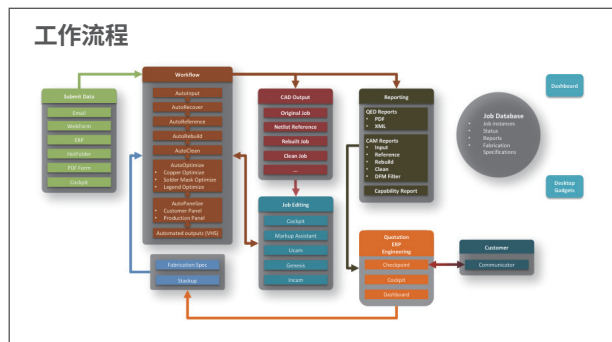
工作流程

Submit Data
Email
WebForm
ERP
HotFolder
PDF Form
Cockpit

Workflow
AutoInput
AutoRecover
AutoReference
AutoRebuild
AutoClean
AutoOptimize
• Copper Optimize
• Solder Mask Optimize
• Legend Optimize
AutoPanelize
• Customer Panel
• Production Panel
Automated outputs (VHS)

Fabrication Spec
Stackup

CAD Output
Original Job
Netlist Reference
Rebuilt Job
Clean Job
...

Job Editing
Cockpit
Markup Assistant
Ucam
Genesis
Incam

Reporting
QED Reports
• PDF
• XML
CAM Reports
• Input
• Reference
• Rebuild
• Clean
• DFM Filter
Capability Report

Quotation
ERP
Engineering
Checkpoint
Cockpit
Dashboard

Customer
Communicator

Job Database
• Job instances
• Status
• Reports
• Fabrication Specifications

Dashboard

Desktop Gadgets